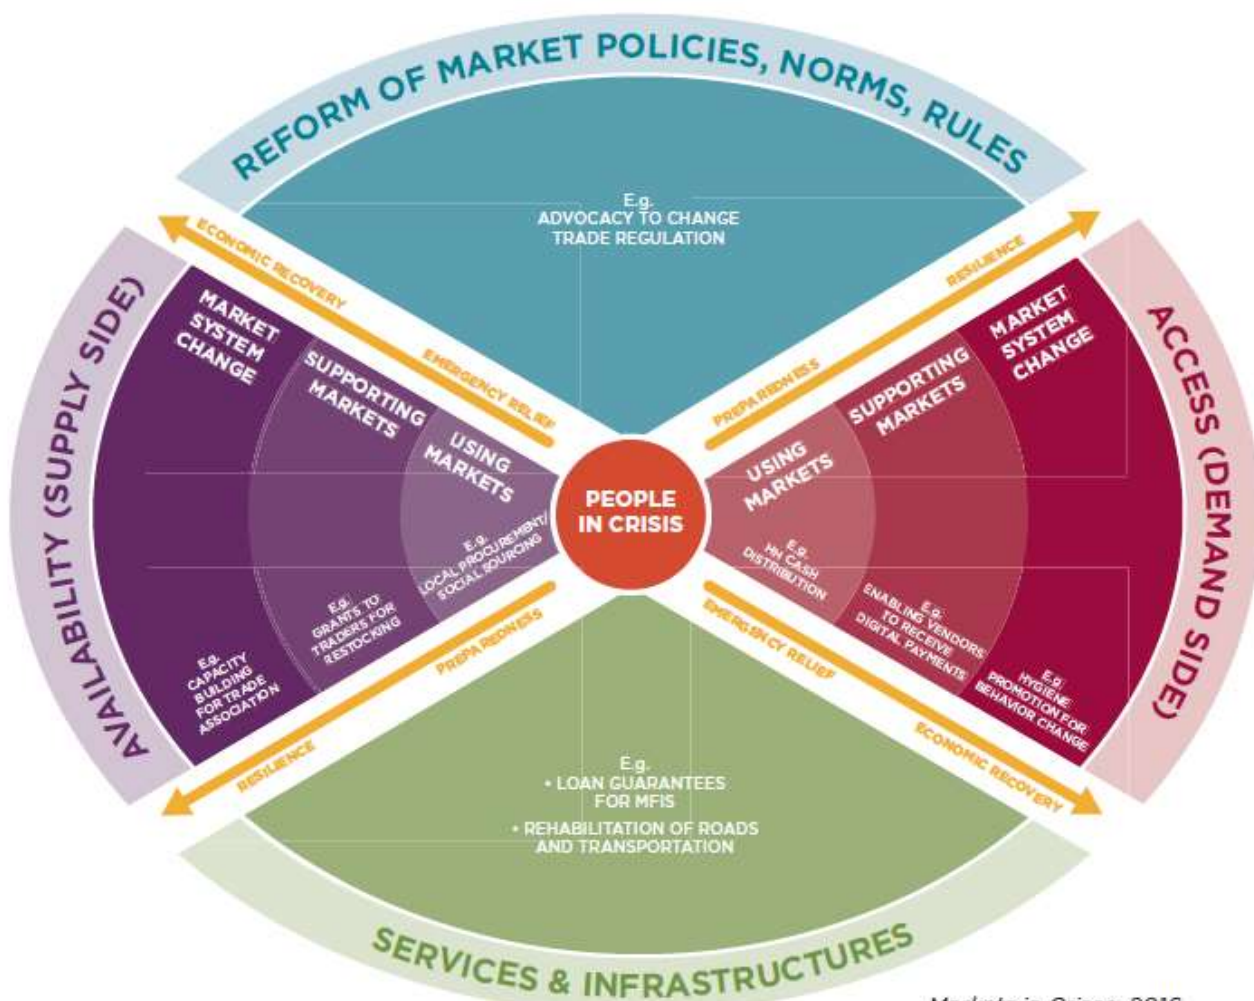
REFORM OF MARKET POLICIES, NORMS, RULES

E.g.
ADVOCACY TO CHANGE TRADE REGULATION

ECONOMIC RECOVERY

EMERGENCY RELIEF

RESILIENCE

PREPAREDNESS

AVAILABILITY (SUPPLY SIDE)

MARKET SYSTEM CHANGE

SUPPORTING MARKETS

USING MARKETS

E.g.
LOCAL PROCUREMENT/ SOCIAL SOURCING

E.g.
GRANTS TO TRADERS FOR RESTOCKING

E.g.
CAPACITY BUILDING FOR TRADE ASSOCIATION

PEOPLE IN CRISIS

ACCESS (DEMAND SIDE)

MARKET SYSTEM CHANGE

SUPPORTING MARKETS

USING MARKETS

E.g.
HH CASH DISTRIBUTION

E.g.
ENABLING VENDORS TO RECEIVE DIGITAL PAYMENTS

E.g.
HYGIENE PROMOTION FOR BEHAVIOR CHANGE

PREPAREDNESS

RESILIENCE

EMERGENCY RELIEF

ECONOMIC RECOVERY

E.g.
• LOAN GUARANTEES FOR MFIS
• REHABILITATION OF ROADS AND TRANSPORTATION

SERVICES & INFRASTRUCTURES

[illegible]